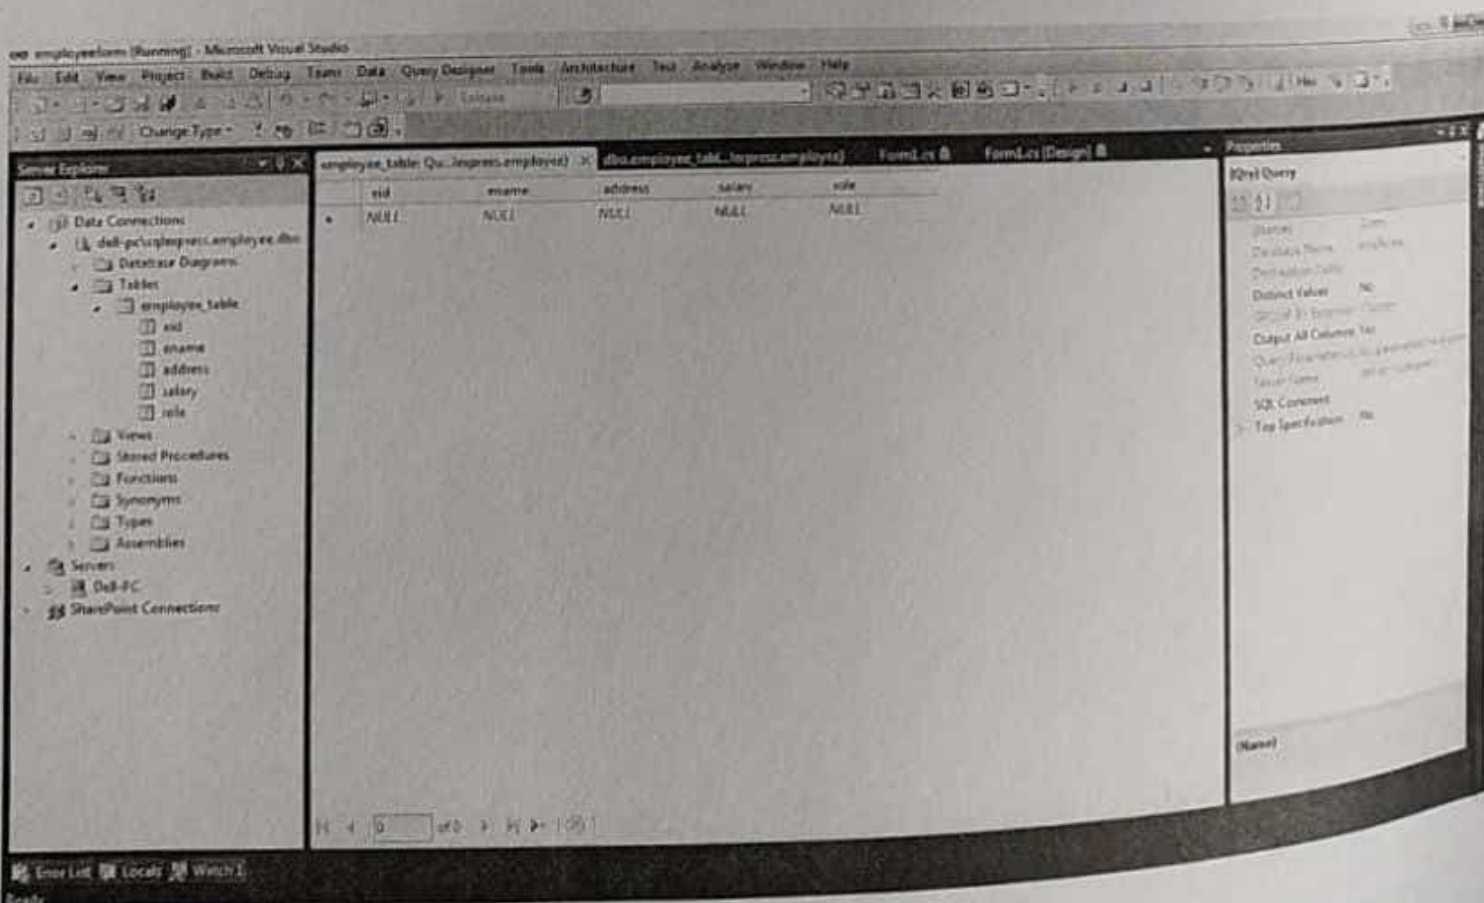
employeeform (Running) - Microsoft Visual Studio

File Edit View Project Build Debug Team Data Query Designer Tools Architecture Test Analyze Window Help

Change Type

Server Explorer

employee_table: Qu...lexpress.employee) ×

dbo.employee_table...lexpress.employee)

Form1.cs

Form1.cs [Design]

Data Connections
dell-pc\sqlexpress.employee.dbo
Database Diagrams
Tables
employee_table
eid
ename
address
salary
role
Views
Stored Procedures
Functions
Synonyms
Types
Assemblies
Servers
Dell-PC
SharePoint Connections

| | eid | ename | address | salary | role |
|---|---|---|---|---|---|
| * | NULL | NULL | NULL | NULL | NULL |

0 of 0

Properties
[Qry] Query
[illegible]
Database Name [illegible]
Destination Table
Distinct Values No
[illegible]
Output All Columns Yes
Query Parameter List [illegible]
Server Name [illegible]
SQL Comment
Top Specification No

(Name)

Error List Locals Watch 1

Ready